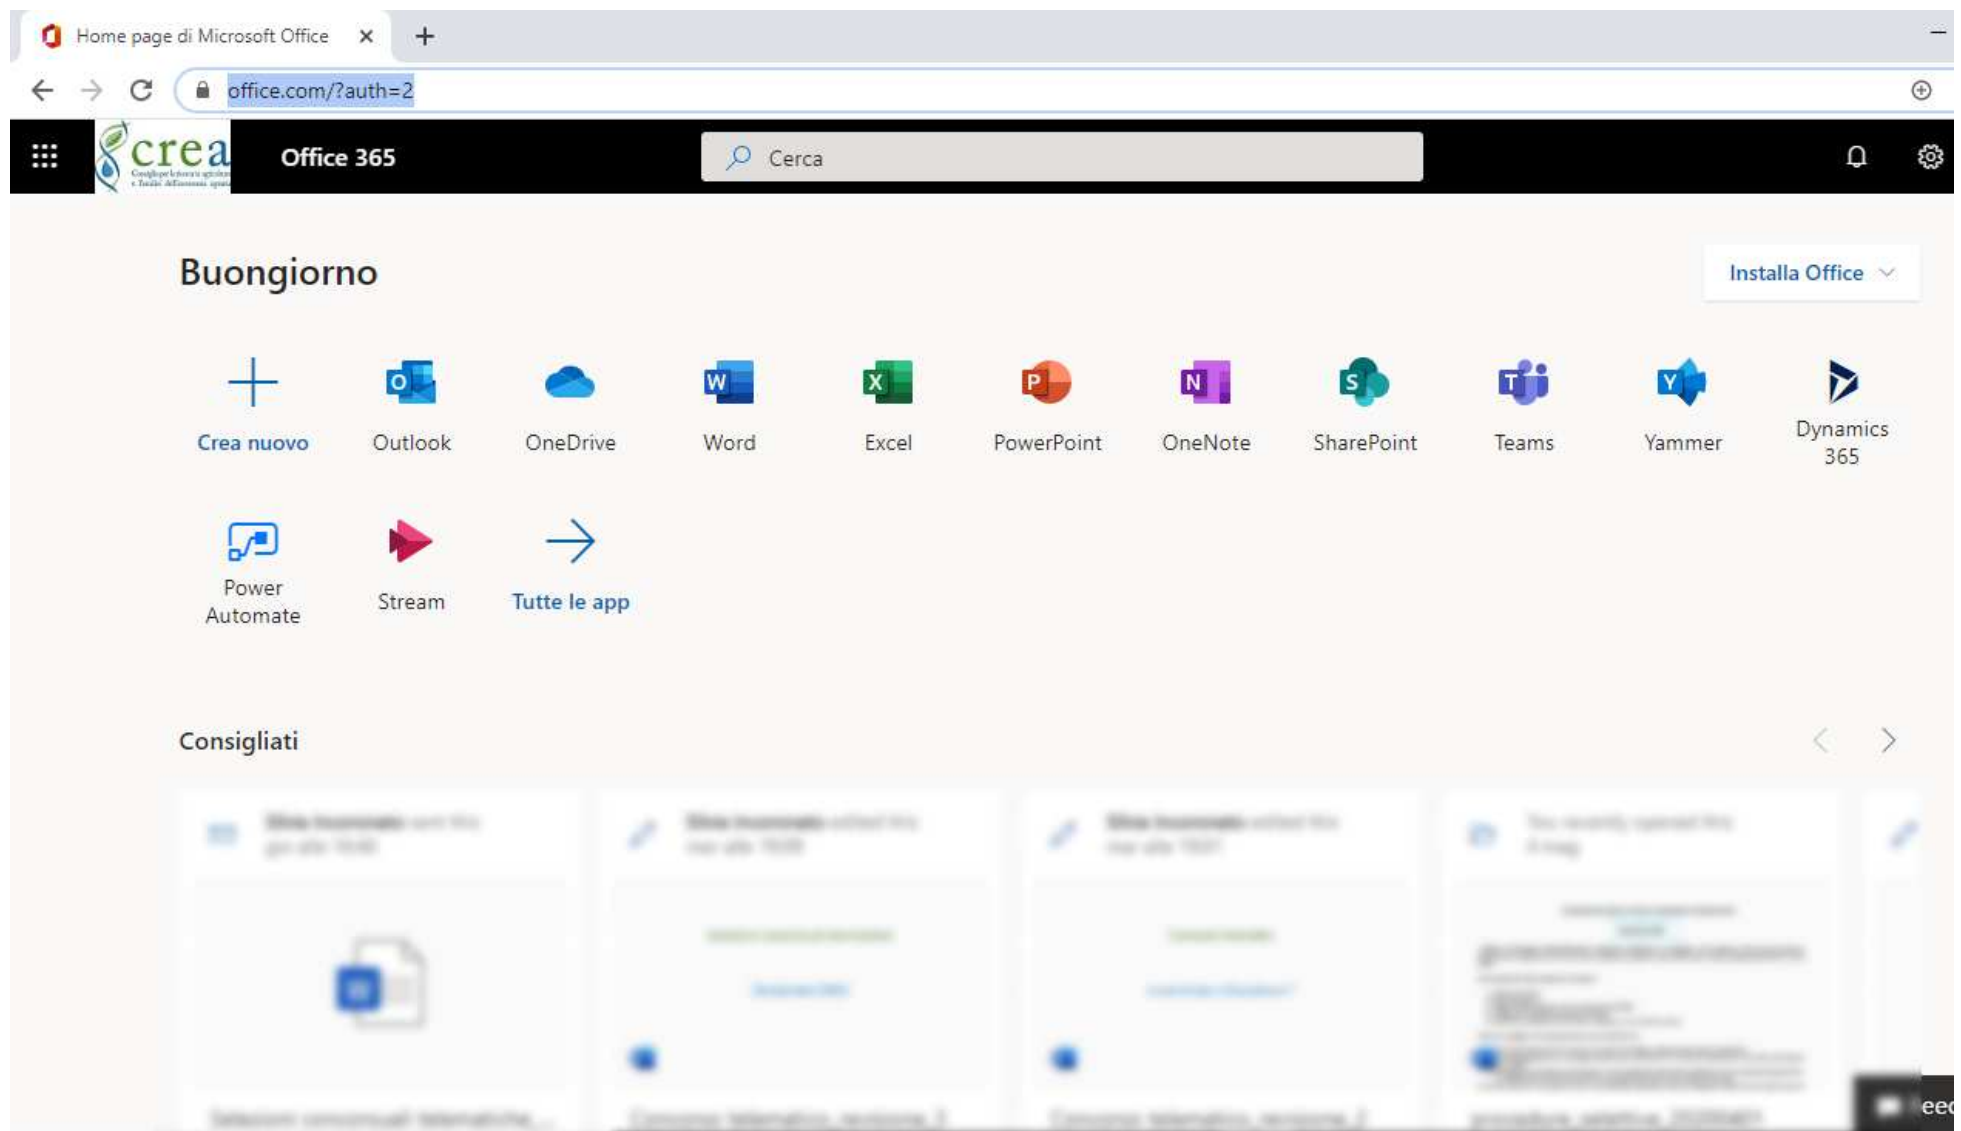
Home page di Microsoft Office ×

office.com/?auth=2

crea

Office 365

Cerca

Buongiorno

Installa Office

Crea nuovo

Outlook

OneDrive

Word

Excel

PowerPoint

OneNote

SharePoint

Teams

Yammer

Dynamics 365

Power Automate

Stream

Tutte le app

Consigliati

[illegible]

eed